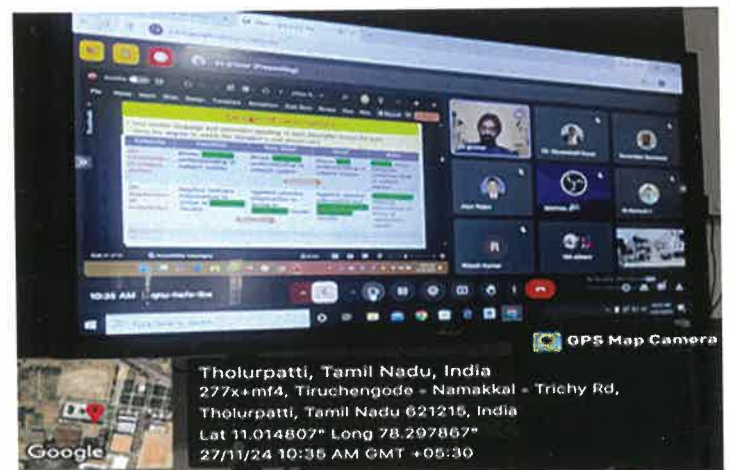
10:35 AM

GPS Map Camera

Tholurpatti, Tamil Nadu, India
277x+mf4, Tiruchengode - Namakkal - Trichy Rd, Tholurpatti, Tamil Nadu 621215, India
Lat 11.014807° Long 78.297867°
27/11/24 10:35 AM GMT +05:30

Google